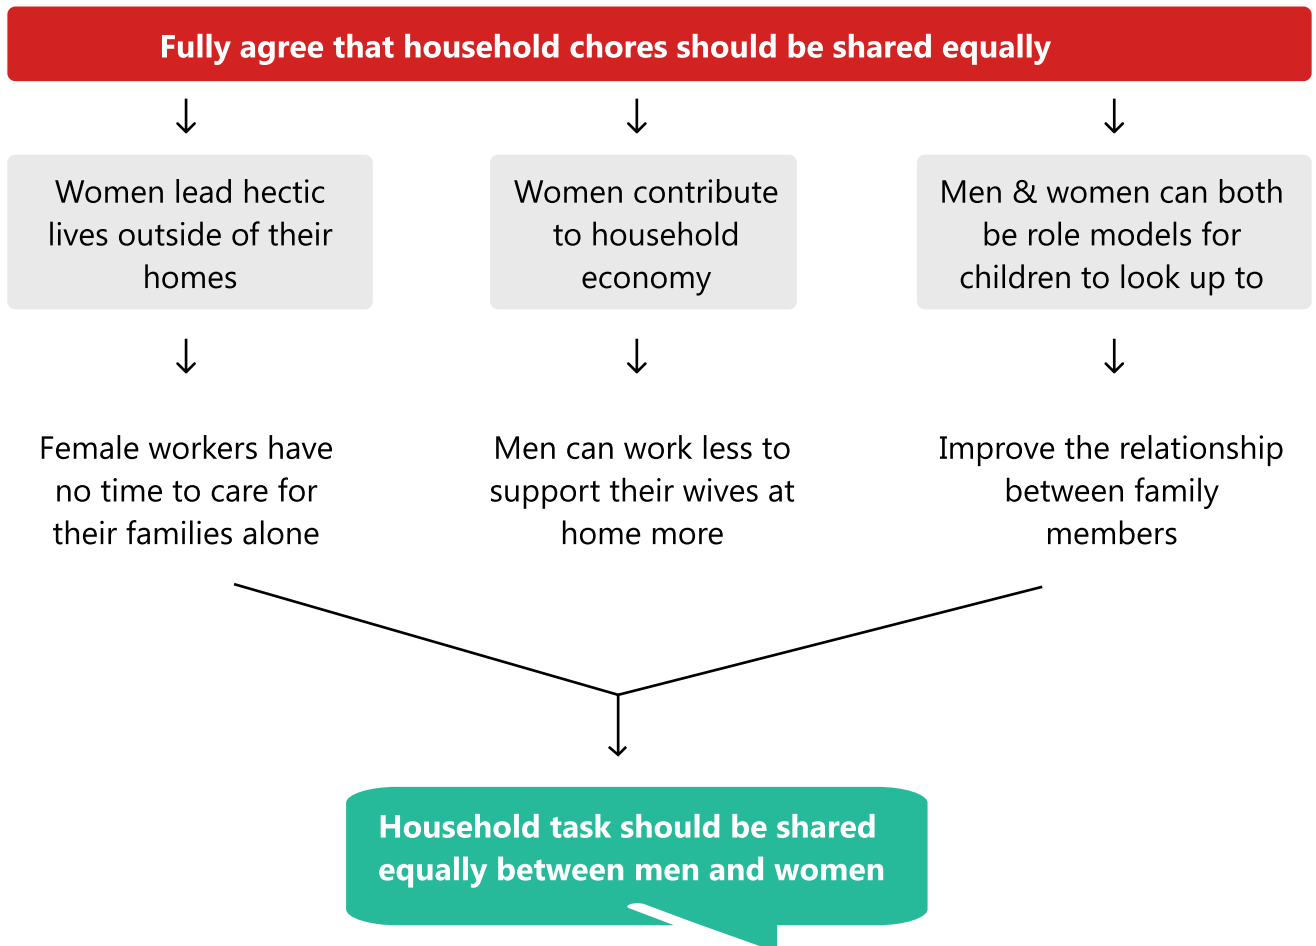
Fully agree that household chores should be shared equally

Women lead hectic lives outside of their homes

Female workers have no time to care for their families alone

Women contribute to household economy

Men can work less to support their wives at home more

Men & women can both be role models for children to look up to

Improve the relationship between family members

Household task should be shared equally between men and women